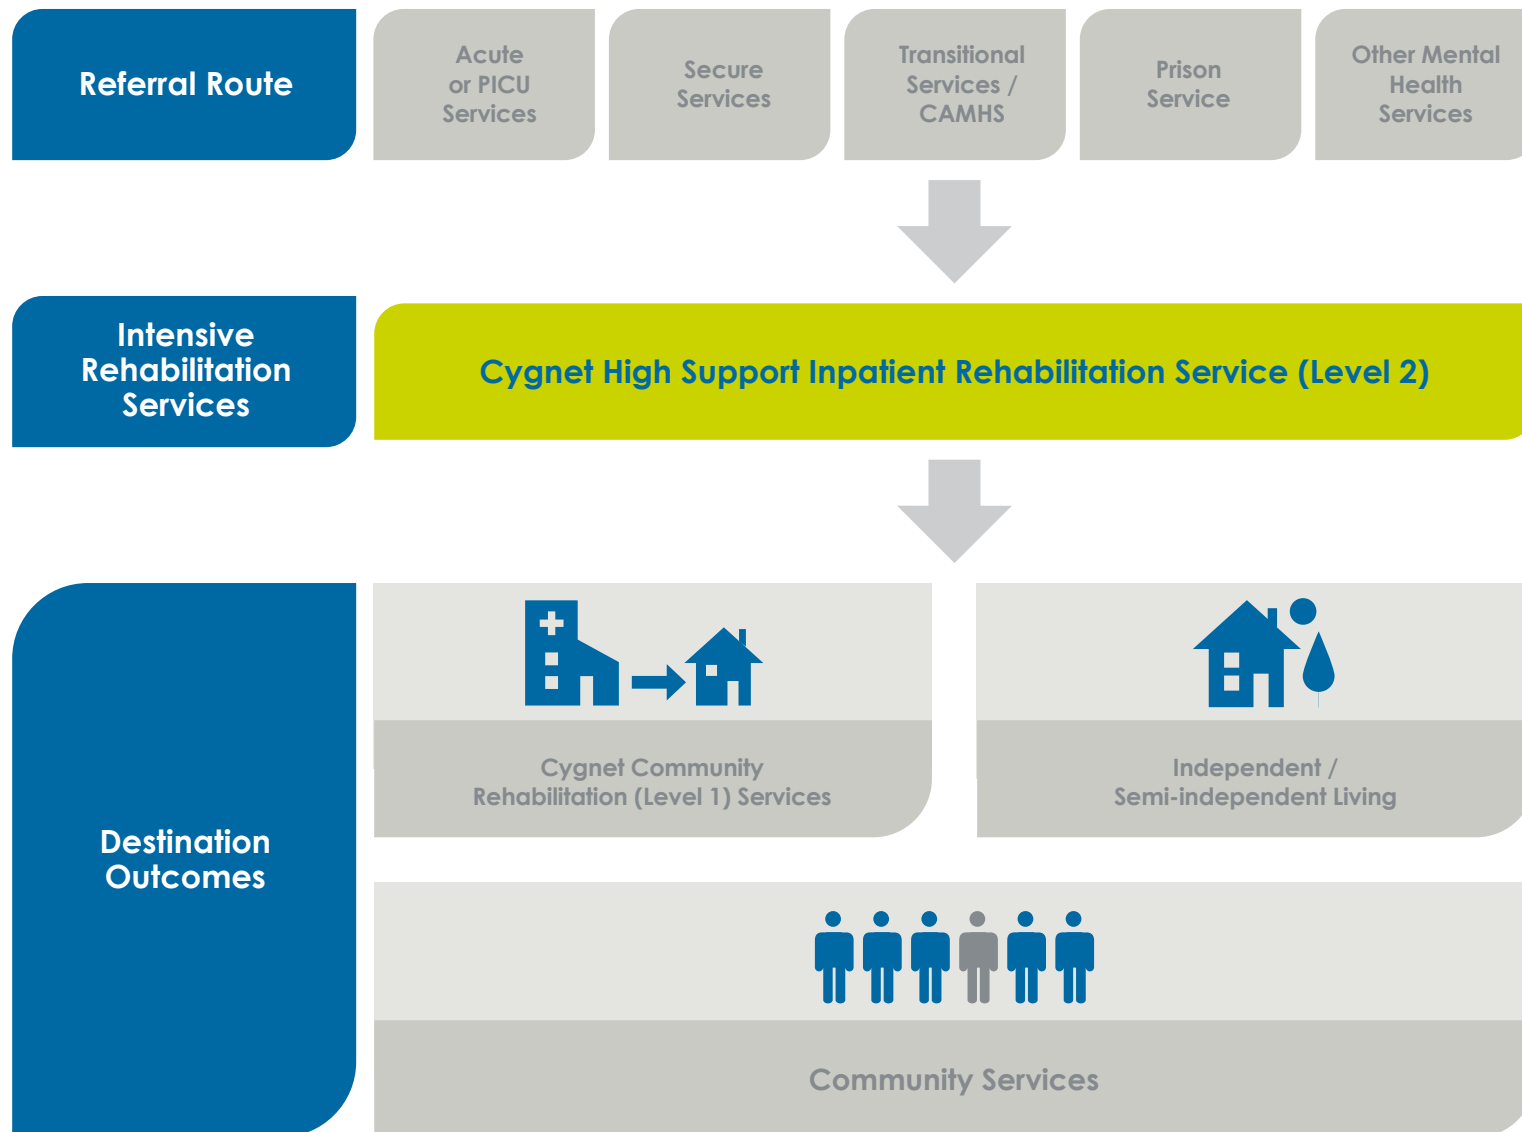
Referral Route

Acute or PICU Services

Secure Services

Transitional Services / CAMHS

Prison Service

Other Mental Health Services

Intensive Rehabilitation Services

Cygnet High Support Inpatient Rehabilitation Service (Level 2)

Destination Outcomes

Cygnet Community Rehabilitation (Level 1) Services

Independent / Semi-independent Living

Community Services